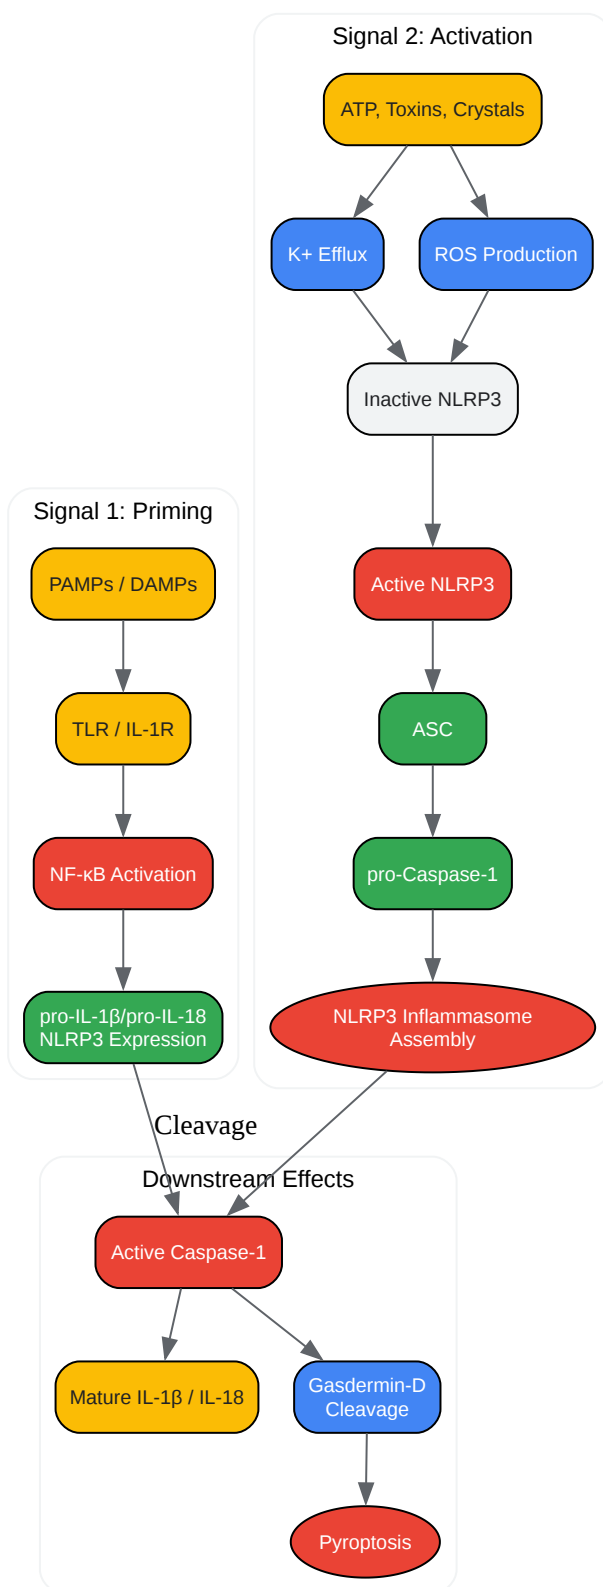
Signal 2: Activation

ATP, Toxins, Crystals

K+ Efflux

ROS Production

Inactive NLRP3

Active NLRP3

ASC

pro-Caspase-1

NLRP3 Inflammasome Assembly

Signal 1: Priming

PAMPs / DAMPs

TLR / IL-1R

NF-κB Activation

pro-IL-1β/pro-IL-18 NLRP3 Expression

Cleavage

Downstream Effects

Active Caspase-1

Mature IL-1β / IL-18

Gasdermin-D Cleavage

Pyroptosis